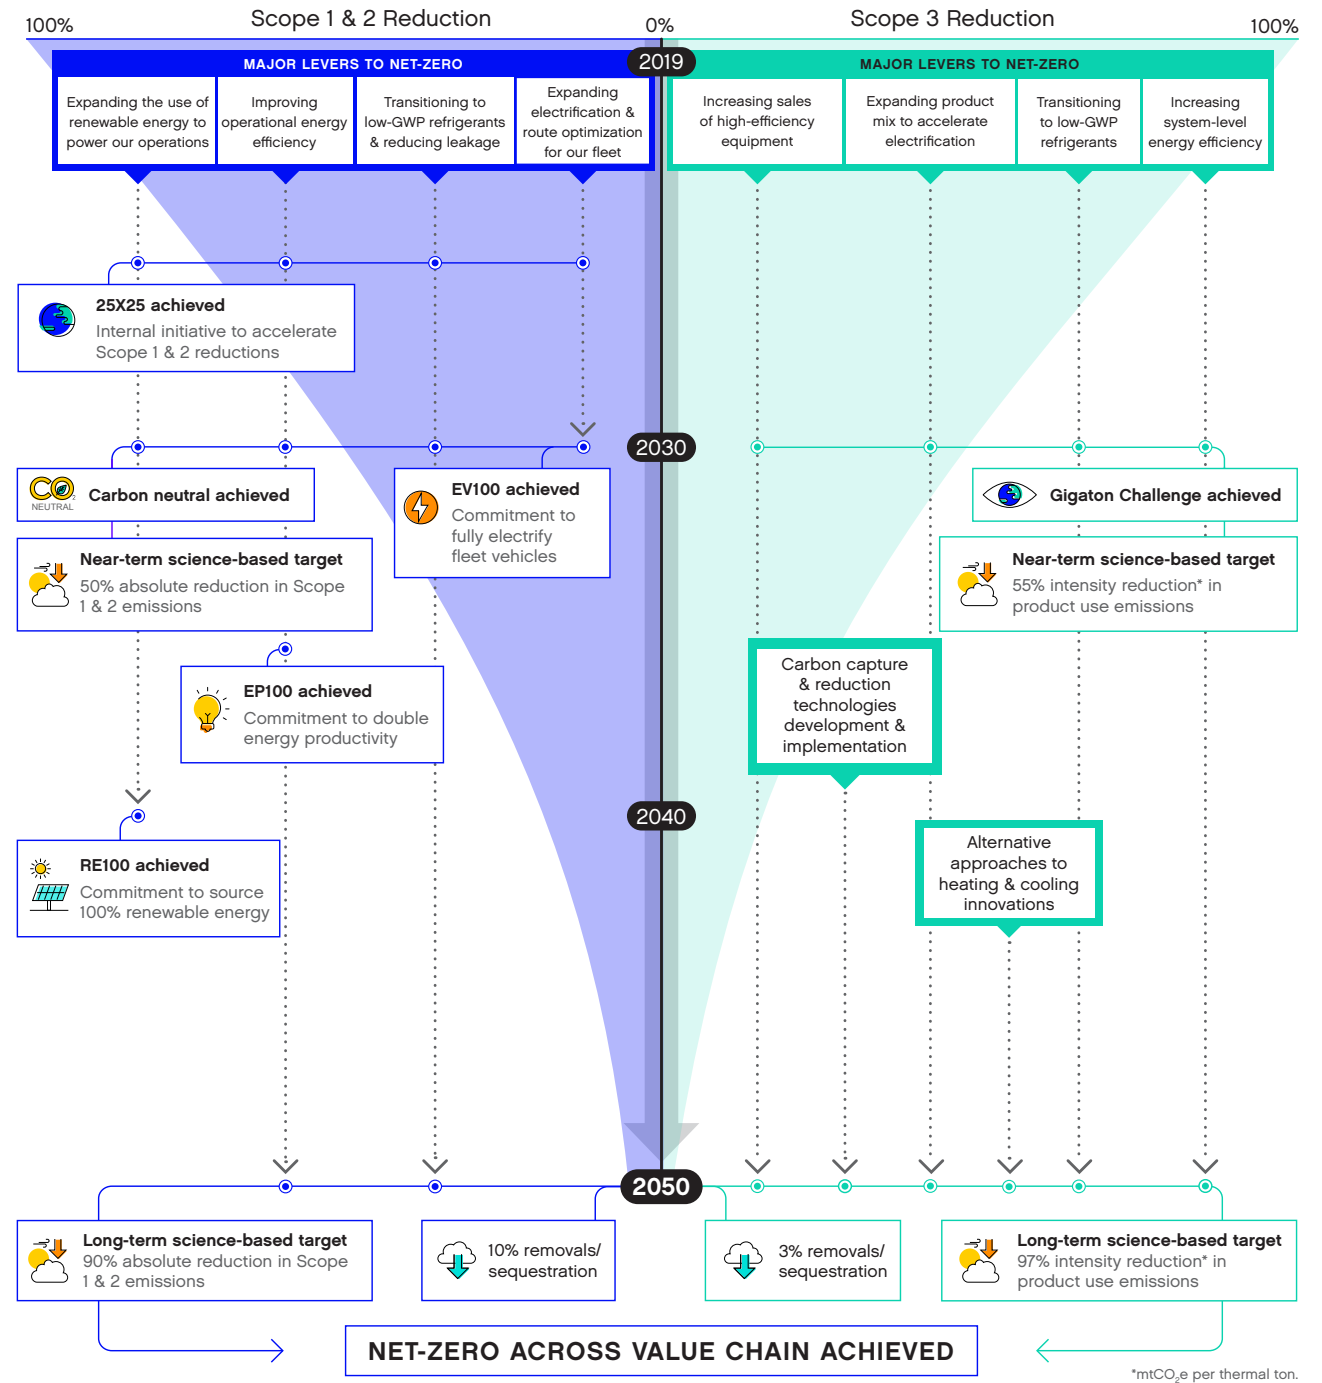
100%

Scope 1 & 2 Reduction

0%

Scope 3 Reduction

100%

MAJOR LEVERS TO NET-ZERO

Expanding the use of renewable energy to power our operations

Improving operational energy efficiency

Transitioning to low-GWP refrigerants & reducing leakage

Expanding electrification & route optimization for our fleet

2019

MAJOR LEVERS TO NET-ZERO

Increasing sales of high-efficiency equipment

Expanding product mix to accelerate electrification

Transitioning to low-GWP refrigerants

Increasing system-level energy efficiency

25X25 achieved
Internal initiative to accelerate Scope 1 & 2 reductions

2030

CO₂ NEUTRAL Carbon neutral achieved

EV100 achieved
Commitment to fully electrify fleet vehicles

Gigaton Challenge achieved

Near-term science-based target
50% absolute reduction in Scope 1 & 2 emissions

Near-term science-based target
55% intensity reduction* in product use emissions

Carbon capture & reduction technologies development & implementation

EP100 achieved
Commitment to double energy productivity

2040

Alternative approaches to heating & cooling innovations

RE100 achieved
Commitment to source 100% renewable energy

2050

Long-term science-based target
90% absolute reduction in Scope 1 & 2 emissions

10% removals/ sequestration

3% removals/ sequestration

Long-term science-based target
97% intensity reduction* in product use emissions

NET-ZERO ACROSS VALUE CHAIN ACHIEVED

*mtCO$_2$e per thermal ton.